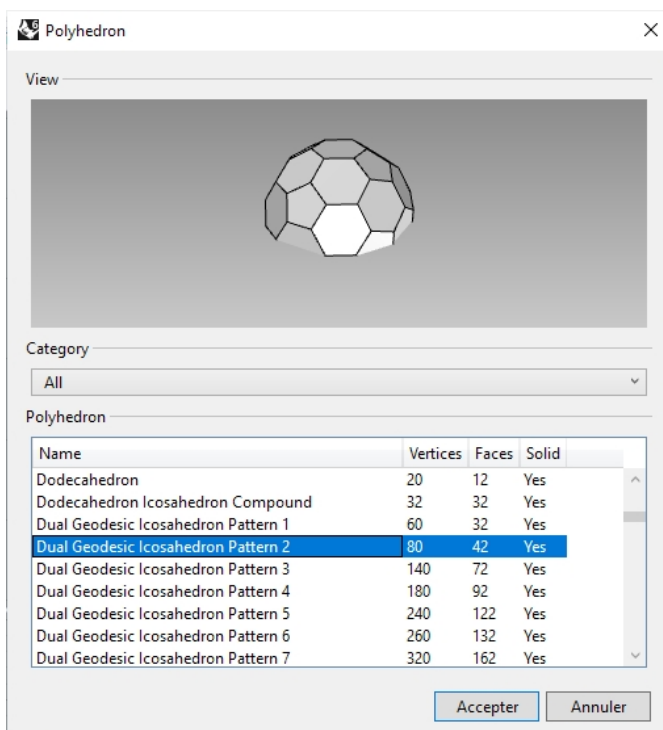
Polyhedron

View

Category

All

Polyhedron

| Name | Vertices | Faces | Solid |
|---|---|---|---|
| Dodecahedron | 20 | 12 | Yes |
| Dodecahedron Icosahedron Compound | 32 | 32 | Yes |
| Dual Geodesic Icosahedron Pattern 1 | 60 | 32 | Yes |
| Dual Geodesic Icosahedron Pattern 2 | 80 | 42 | Yes |
| Dual Geodesic Icosahedron Pattern 3 | 140 | 72 | Yes |
| Dual Geodesic Icosahedron Pattern 4 | 180 | 92 | Yes |
| Dual Geodesic Icosahedron Pattern 5 | 240 | 122 | Yes |
| Dual Geodesic Icosahedron Pattern 6 | 260 | 132 | Yes |
| Dual Geodesic Icosahedron Pattern 7 | 320 | 162 | Yes |

Accepter Annuler